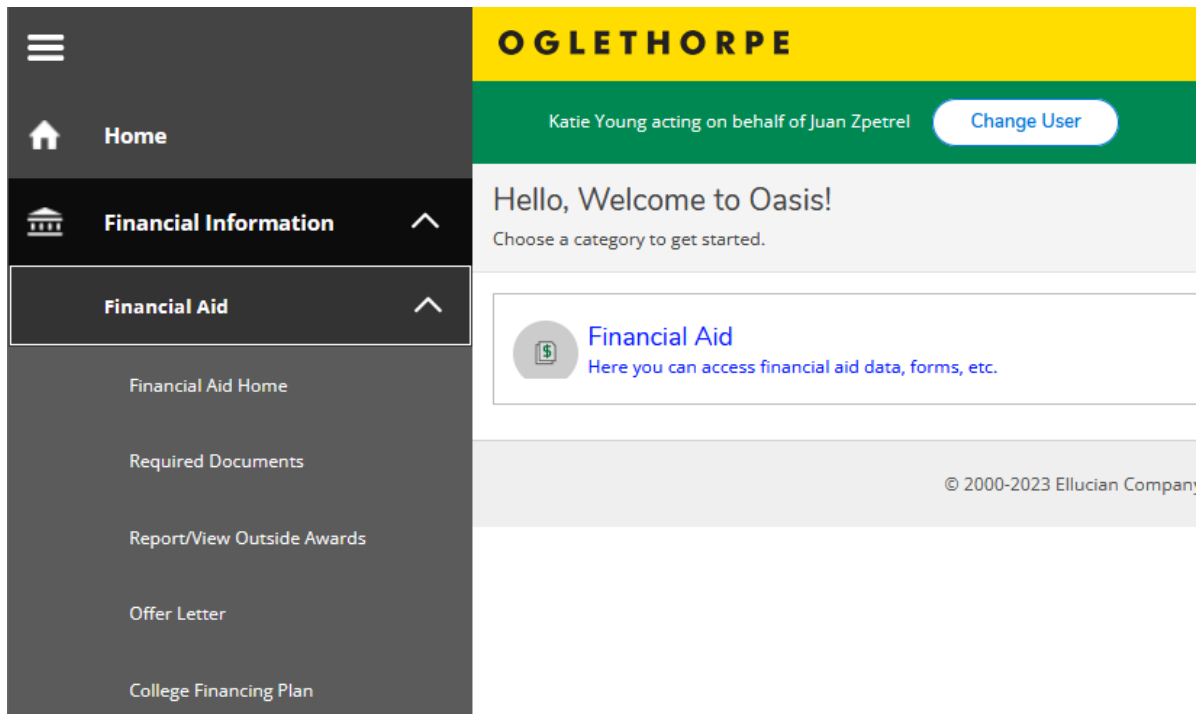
Home

Financial Information

Financial Aid

Financial Aid Home

Required Documents

Report/View Outside Awards

Offer Letter

College Financing Plan

OGLETHORPE

Katie Young acting on behalf of Juan Zpetrel

Change User

Hello, Welcome to Oasis!

Choose a category to get started.

Financial Aid

Here you can access financial aid data, forms, etc.

© 2000-2023 Ellucian Company